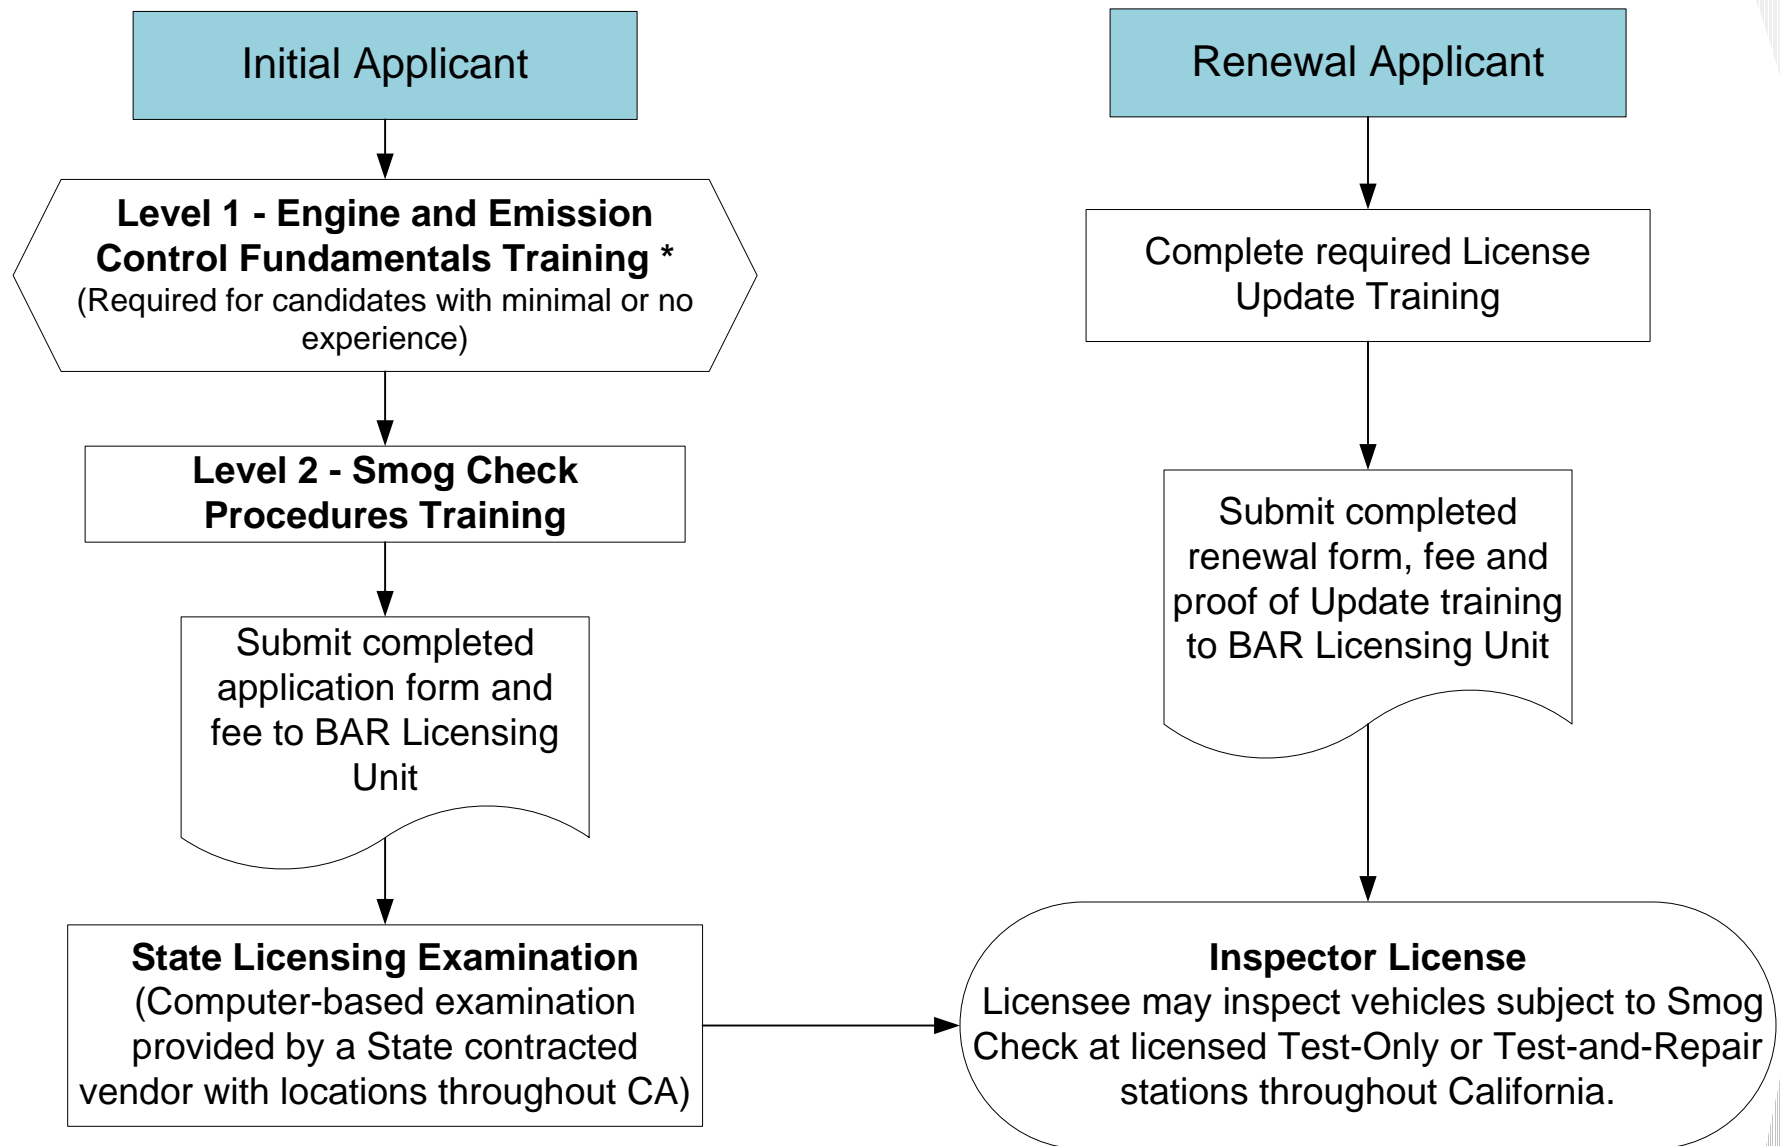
Initial Applicant

Level 1 - Engine and Emission Control Fundamentals Training *
(Required for candidates with minimal or no experience)

Level 2 - Smog Check Procedures Training

Submit completed application form and fee to BAR Licensing Unit

State Licensing Examination
(Computer-based examination provided by a State contracted vendor with locations throughout CA)

Renewal Applicant

Complete required License Update Training

Submit completed renewal form, fee and proof of Update training to BAR Licensing Unit

Inspector License
Licensee may inspect vehicles subject to Smog Check at licensed Test-Only or Test-and-Repair stations throughout California.